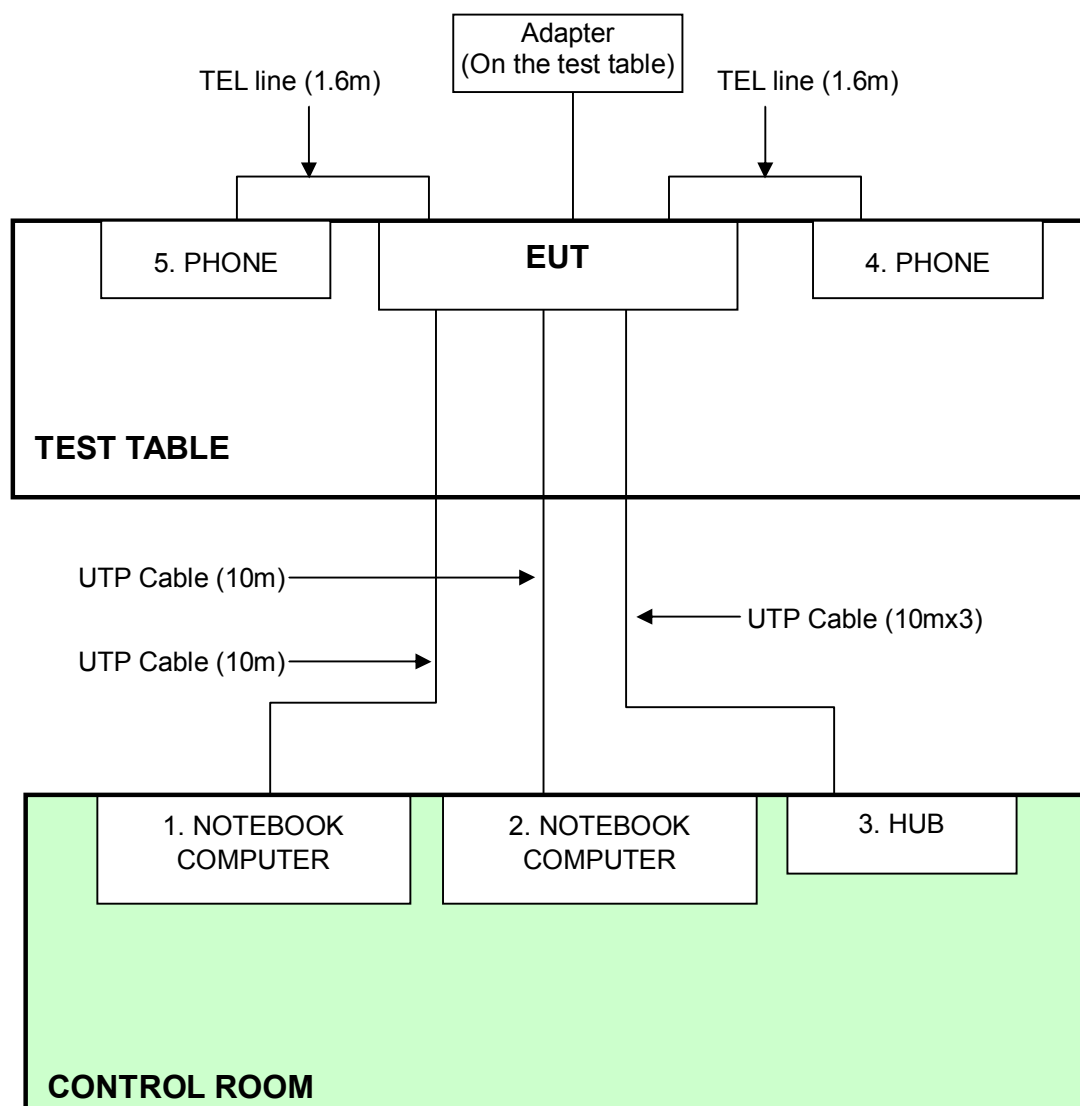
Adapter
(On the test table)

TEL line (1.6m)

TEL line (1.6m)

5. PHONE

EUT

4. PHONE

TEST TABLE

UTP Cable (10m)

UTP Cable (10mx3)

UTP Cable (10m)

1. NOTEBOOK COMPUTER

2. NOTEBOOK COMPUTER

3. HUB

CONTROL ROOM